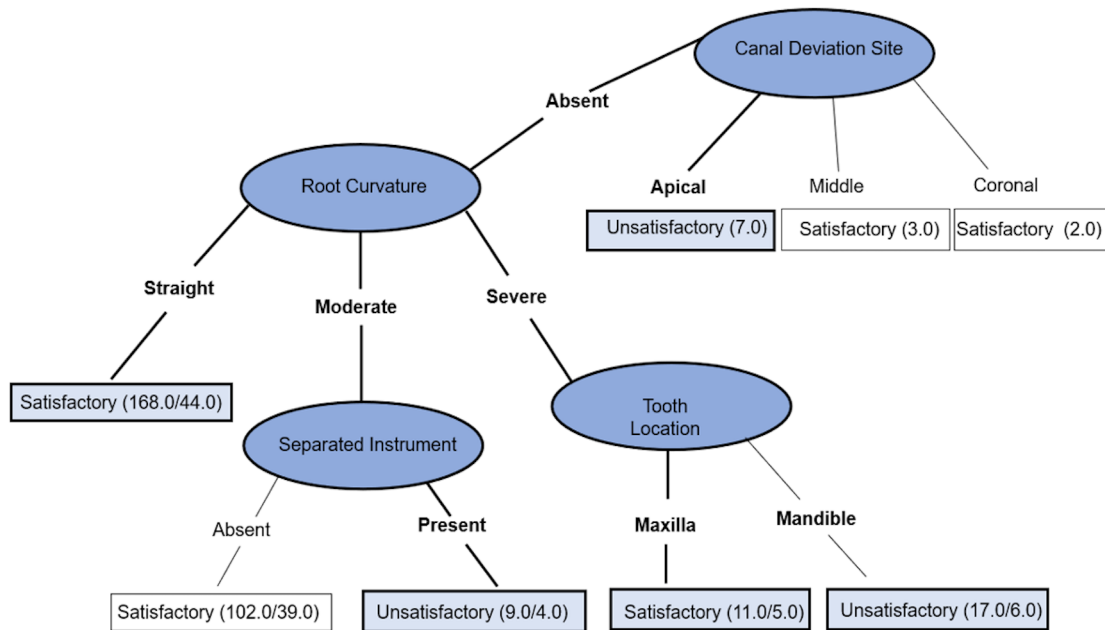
Canal Deviation Site

Absent

Apical

Middle

Coronal

Unsatisfactory (7.0)

Satisfactory (3.0)

Satisfactory (2.0)

Root Curvature

Straight

Moderate

Severe

Satisfactory (168.0/44.0)

Separated Instrument

Tooth Location

Absent

Present

Maxilla

Mandible

Satisfactory (102.0/39.0)

Unsatisfactory (9.0/4.0)

Satisfactory (11.0/5.0)

Unsatisfactory (17.0/6.0)